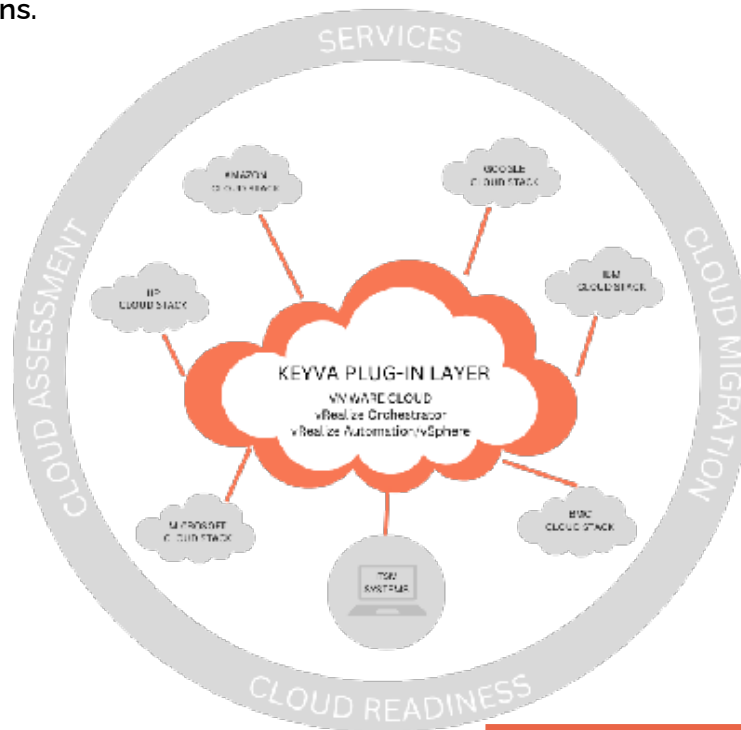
ns.

SERVICES

CLOUD MIGRATION

CLOUD READINESS

CLOUD ASSESSMENT

AMAZON CLOUD STACK

GOOGLE CLOUD STACK

HP CLOUD STACK

IBM CLOUD STACK

KEYVA PLUG-IN LAYER
VMWARE CLOUD
vRealize Orchestrator
vRealize Automation/vSphere

MICROSOFT CLOUD STACK

BMC CLOUD STACK

TSM SYSTEMS